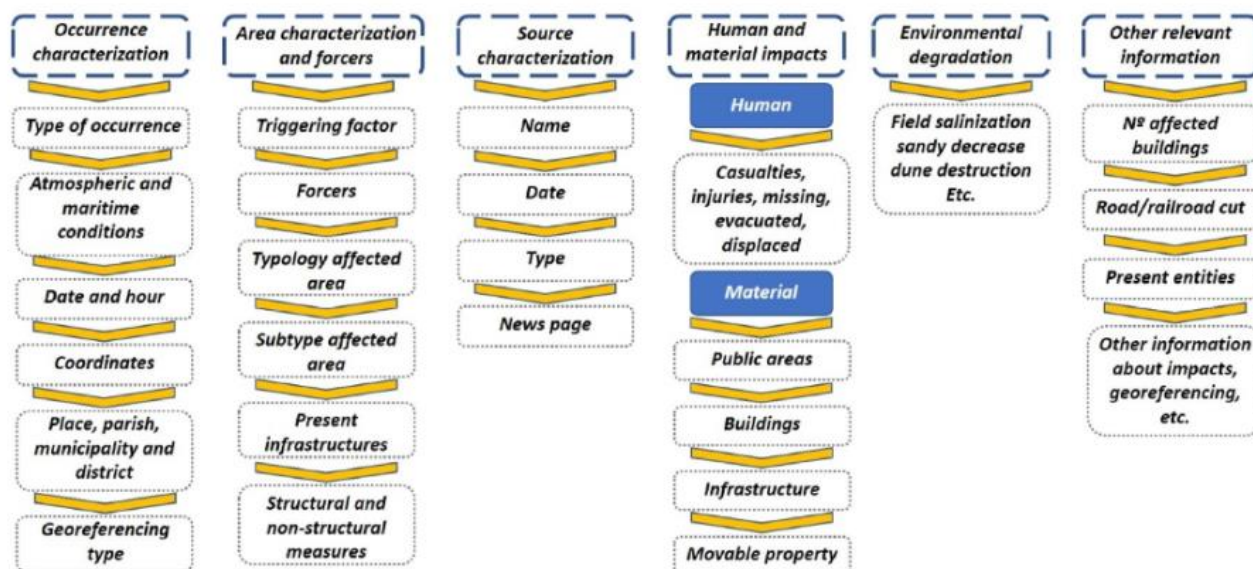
Occurrence characterization

Type of occurrence

Atmospheric and maritime conditions

Date and hour

Coordinates

Place, parish, municipality and district

Georeferencing type

Area characterization and forcers

Triggering factor

Forcers

Typology affected area

Subtype affected area

Present infrastructures

Structural and non-structural measures

Source characterization

Name

Date

Type

News page

Human and material impacts

Human

Casualties, injuries, missing, evacuated, displaced

Material

Public areas

Buildings

Infrastructure

Movable property

Environmental degradation

Field salinization sandy decrease dune destruction Etc.

Other relevant information

Nº affected buildings

Road/railroad cut

Present entities

Other information about impacts, georeferencing, etc.